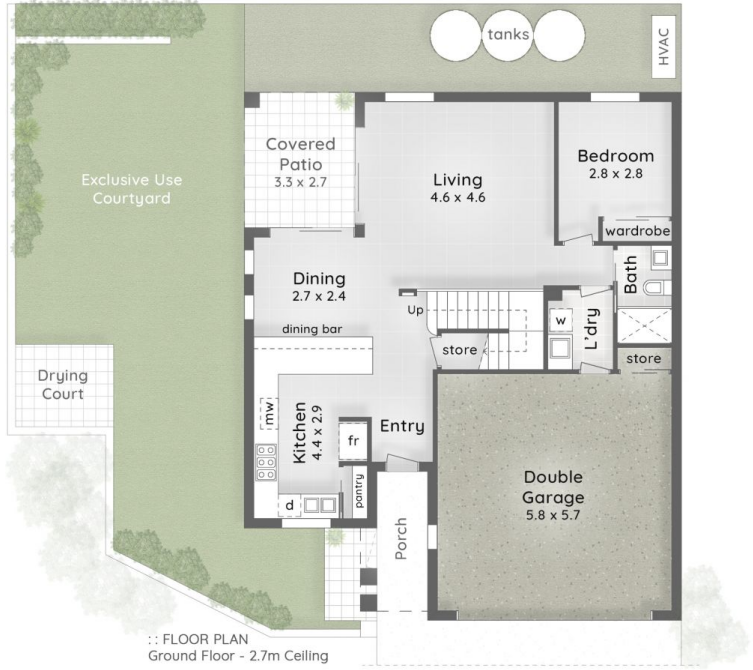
tanks

HVAC

Exclusive Use Courtyard

Covered Patio
3.3 x 2.7

Living
4.6 x 4.6

Bedroom
2.8 x 2.8

wardrobe

Bath

Dining
2.7 x 2.4

Up

w

L'dry

store

store

dining bar

Drying Court

mw

Kitchen
4.4 x 2.9

fr

Entry

Double Garage
5.8 x 5.7

pantry

d

Porch

:: FLOOR PLAN
Ground Floor - 2.7m Ceiling